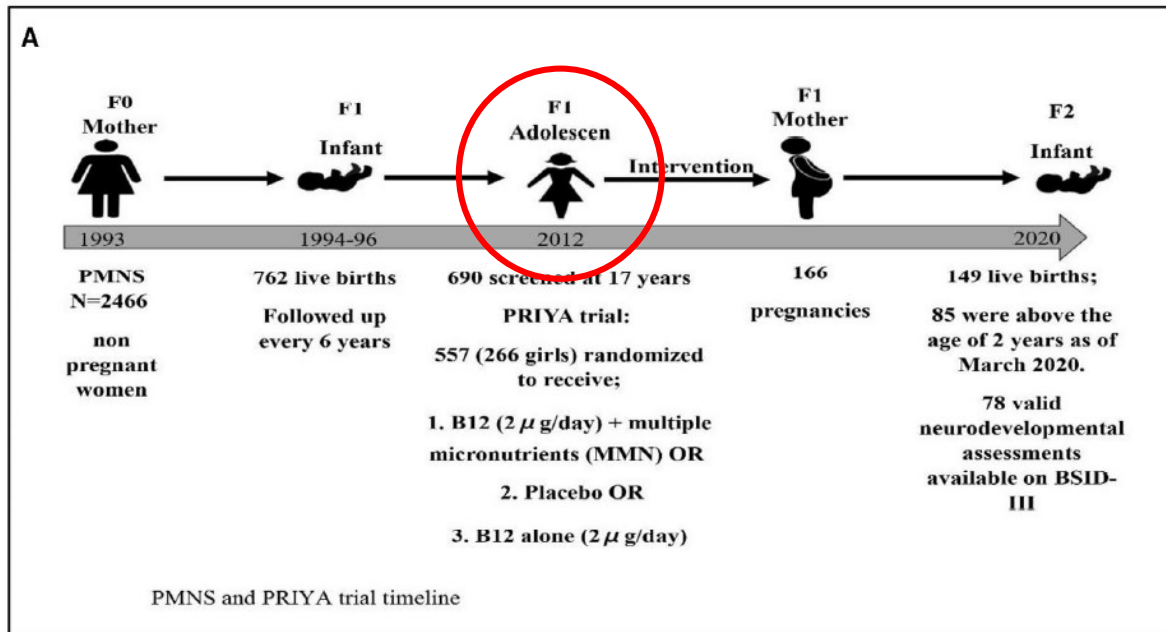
A

F0 Mother

F1 Infant

F1 Adolescen

Intervention

F1 Mother

F2 Infant

1993

1994-96

2012

2020

PMNS N=2466

non pregnant women

762 live births

Followed up every 6 years

690 screened at 17 years

PRIYA trial:

557 (266 girls) randomized to receive;

1. B12 (2 $\mu$ g/day) + multiple micronutrients (MMN) OR

2. Placebo OR

3. B12 alone (2 $\mu$ g/day)

166

pregnancies

149 live births;

85 were above the age of 2 years as of March 2020.

78 valid neurodevelopmental assessments available on BSID-III

PMNS and PRIYA trial timeline